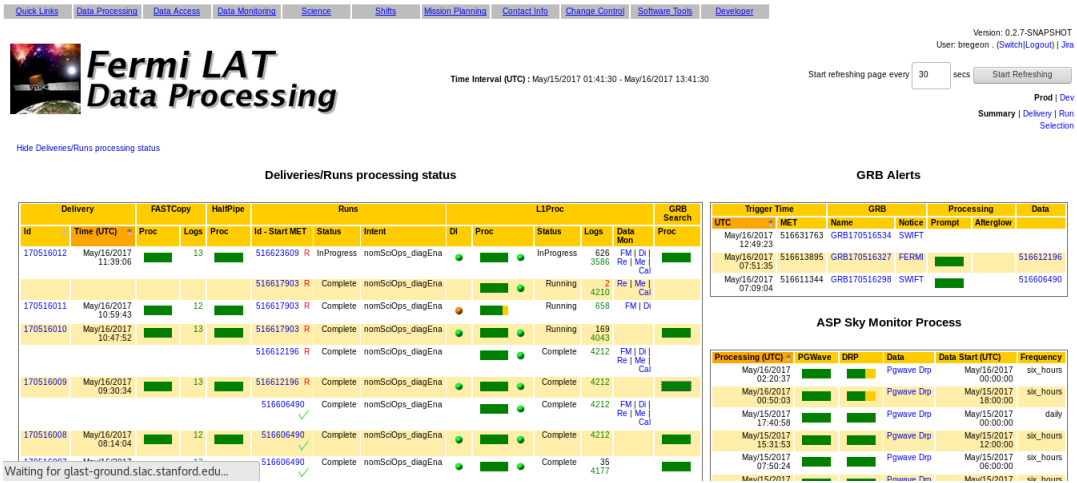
Quick Links | Data Processing | Data Access | Data Monitoring | Science | Shifts | Mission Planning | Contact Info | Change Control | Software Tools | Developer

Fermi LAT
Data Processing

Time Interval (UTC) : May/15/2017 01:41:30 - May/16/2017 13:41:30

Version: 0.2.7-SNAPSHOT
User: bregeon . (Switch|Logout) | Jira

Start refreshing page every 30 secs Start Refreshing

Prod | Dev

Summary | Delivery | Run Selection

Hide Deliveries/Runs processing status

Deliveries/Runs processing status

| Delivery | | FASTCopy | | HalfPipe | Runs | | | L1Proc | | | | | GRB Search |
|---|---|---|---|---|---|---|---|---|---|---|---|---|---|
| Id | Time (UTC) | Proc | Logs | Proc | Id - Start MET | Status | Intent | DI | Proc | Status | Logs | Data Mon | Proc |
| 170516012 | May/16/2017 11:39:06 | | 13 | | 516623609 R | InProgress | nomSciOps_diagEna | | | InProgress | 626 3586 | FM \| Di \| Re \| Me \| Cal | |
| | | | | | 516617903 R | Complete | nomSciOps_diagEna | | | Running | 2 4210 | Re \| Me \| Cal | |
| 170516011 | May/16/2017 10:59:43 | | 12 | | 516617903 R | Complete | nomSciOps_diagEna | | | Running | 658 | FM \| Di | |
| 170516010 | May/16/2017 10:47:52 | | 13 | | 516617903 R | Complete | nomSciOps_diagEna | | | Running | 169 4043 | | |
| | | | | | 516612196 R | Complete | nomSciOps_diagEna | | | Complete | 4212 | FM \| Di \| Re \| Me \| Cal | |
| 170516009 | May/16/2017 09:30:34 | | 13 | | 516612196 R | Complete | nomSciOps_diagEna | | | Complete | 4212 | | |
| | | | | | 516606490 | Complete | nomSciOps_diagEna | | | Complete | 4212 | FM \| Di \| Re \| Me \| Cal | |
| 170516008 | May/16/2017 08:14:04 | | 12 | | 516606490 | Complete | nomSciOps_diagEna | | | Complete | 4212 | | |
| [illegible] | | | | | 516606490 | Complete | nomSciOps_diagEna | | | Complete | 35 4177 | | |

GRB Alerts

| Trigger Time | | GRB | | Processing | | Data |
|---|---|---|---|---|---|---|
| UTC | MET | Name | Notice | Prompt | Afterglow | |
| May/16/2017 12:49:23 | 516631763 | GRB170516534 | SWIFT | | | |
| May/16/2017 07:51:35 | 516613895 | GRB170516327 | FERMI | | | 516612196 |
| May/16/2017 07:09:04 | 516611344 | GRB170516298 | SWIFT | | | 516606490 |

ASP Sky Monitor Process

| Processing (UTC) | PGWave | DRP | Data | Data Start (UTC) | Frequency |
|---|---|---|---|---|---|
| May/16/2017 02:20:37 | | | Pgwave Drp | May/16/2017 00:00:00 | six_hours |
| May/16/2017 00:50:03 | | | Pgwave Drp | May/15/2017 18:00:00 | six_hours |
| May/15/2017 17:40:58 | | | Pgwave Drp | May/15/2017 00:00:00 | daily |
| May/15/2017 15:31:53 | | | Pgwave Drp | May/15/2017 12:00:00 | six_hours |
| May/15/2017 07:50:24 | | | Pgwave Drp | May/15/2017 06:00:00 | six_hours |
| May/15/2017 | | | Pgwave Drp | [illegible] | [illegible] |

Waiting for glast-ground.slac.stanford.edu...